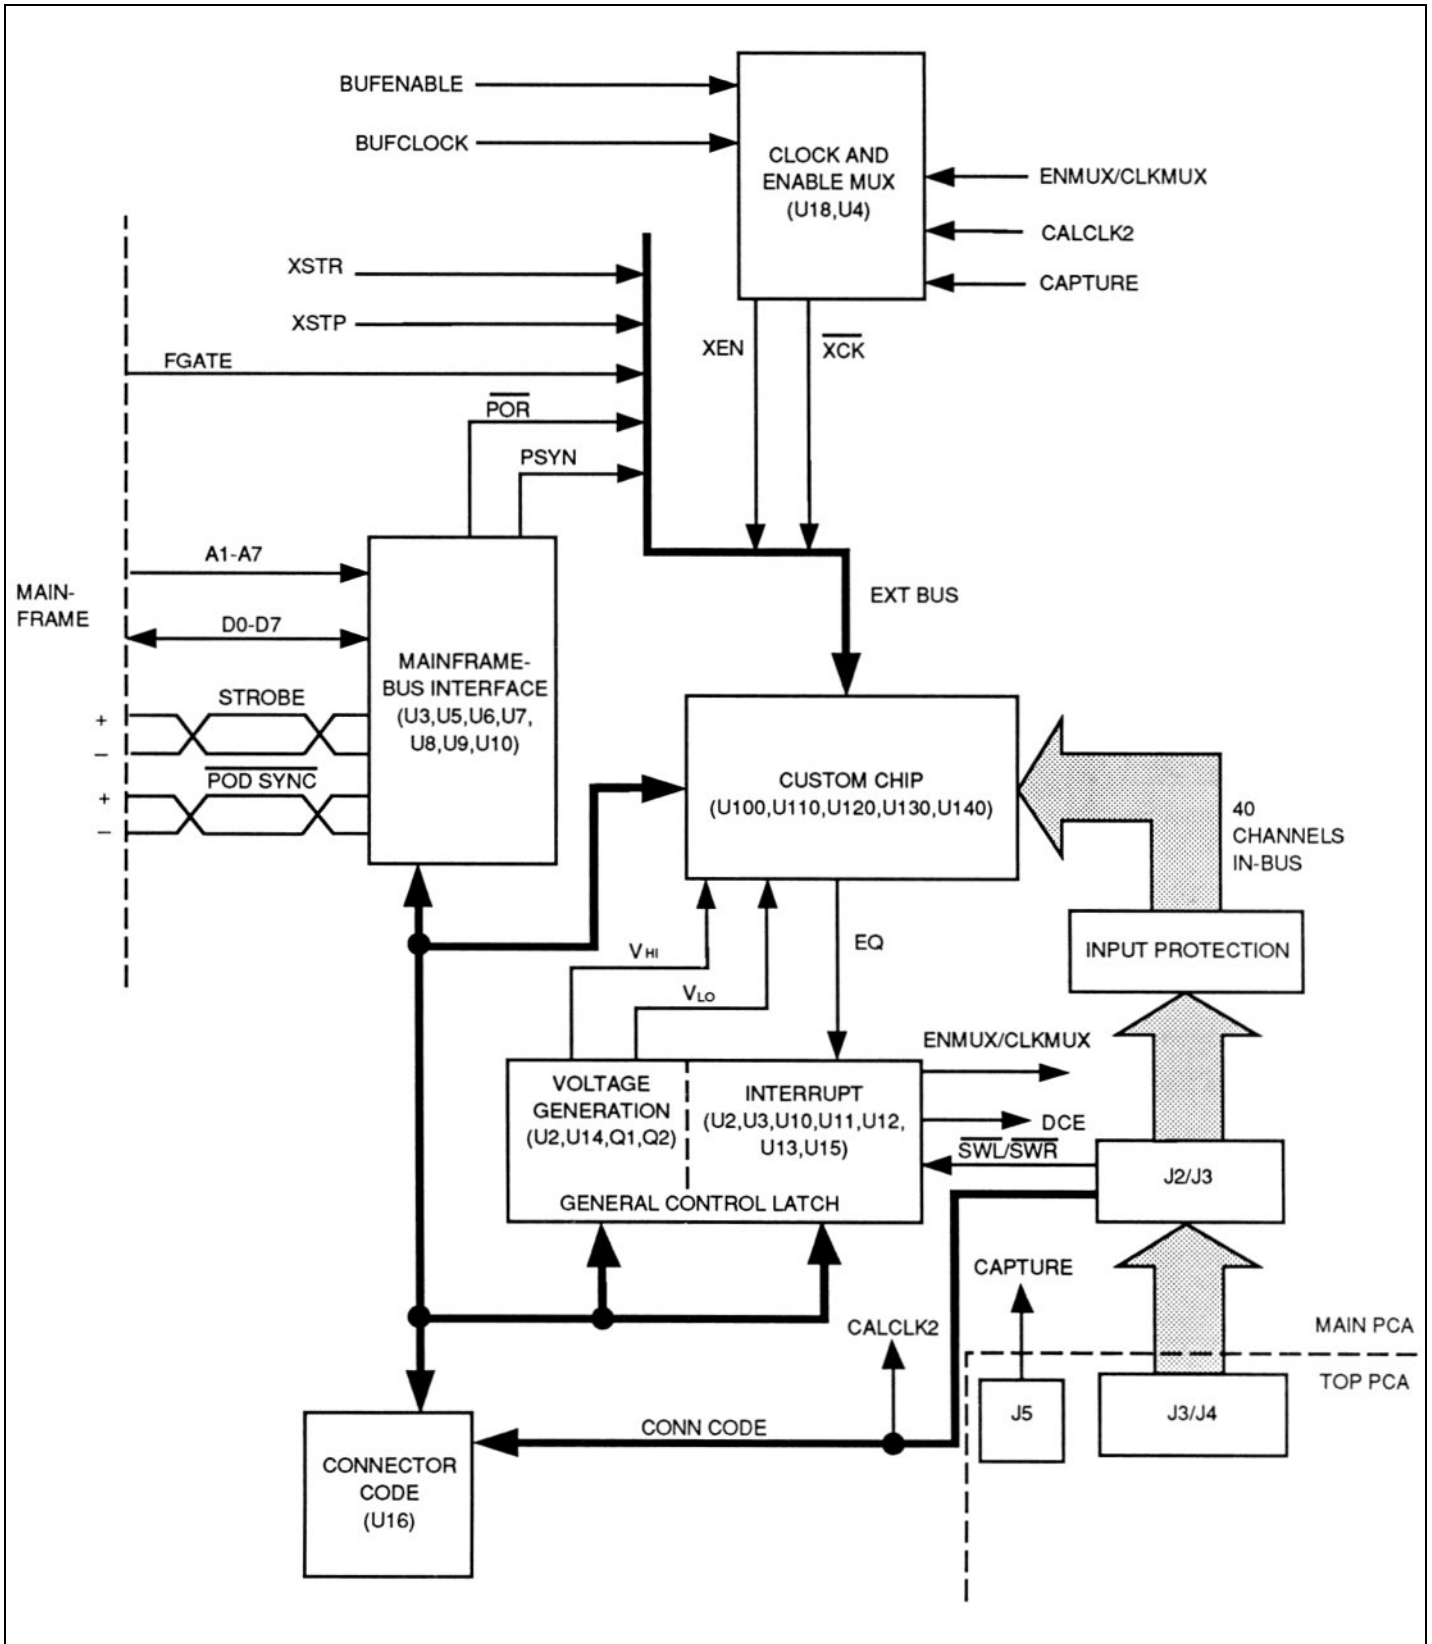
BUFENABLE

BUFCLOCK

CLOCK AND ENABLE MUX (U18,U4)

ENMUX/CLKMUX

CALCLK2

CAPTURE

XSTR

XSTP

FGATE

$\overline{POR}$

PSYN

XEN

$\overline{XCK}$

A1-A7

MAIN-FRAME

D0-D7

MAINFRAME-BUS INTERFACE (U3,U5,U6,U7, U8,U9,U10)

EXT BUS

STROBE

+

−

$\overline{POD\ SYNC}$

+

−

CUSTOM CHIP (U100,U110,U120,U130,U140)

40 CHANNELS IN-BUS

EQ

INPUT PROTECTION

$V_{HI}$

$V_{LO}$

ENMUX/CLKMUX

VOLTAGE GENERATION (U2,U14,Q1,Q2)

INTERRUPT (U2,U3,U10,U11,U12, U13,U15)

DCE

$\overline{SWL}/\overline{SWR}$

J2/J3

GENERAL CONTROL LATCH

CAPTURE

MAIN PCA

CALCLK2

TOP PCA

J5

J3/J4

CONN CODE

CONNECTOR CODE (U16)